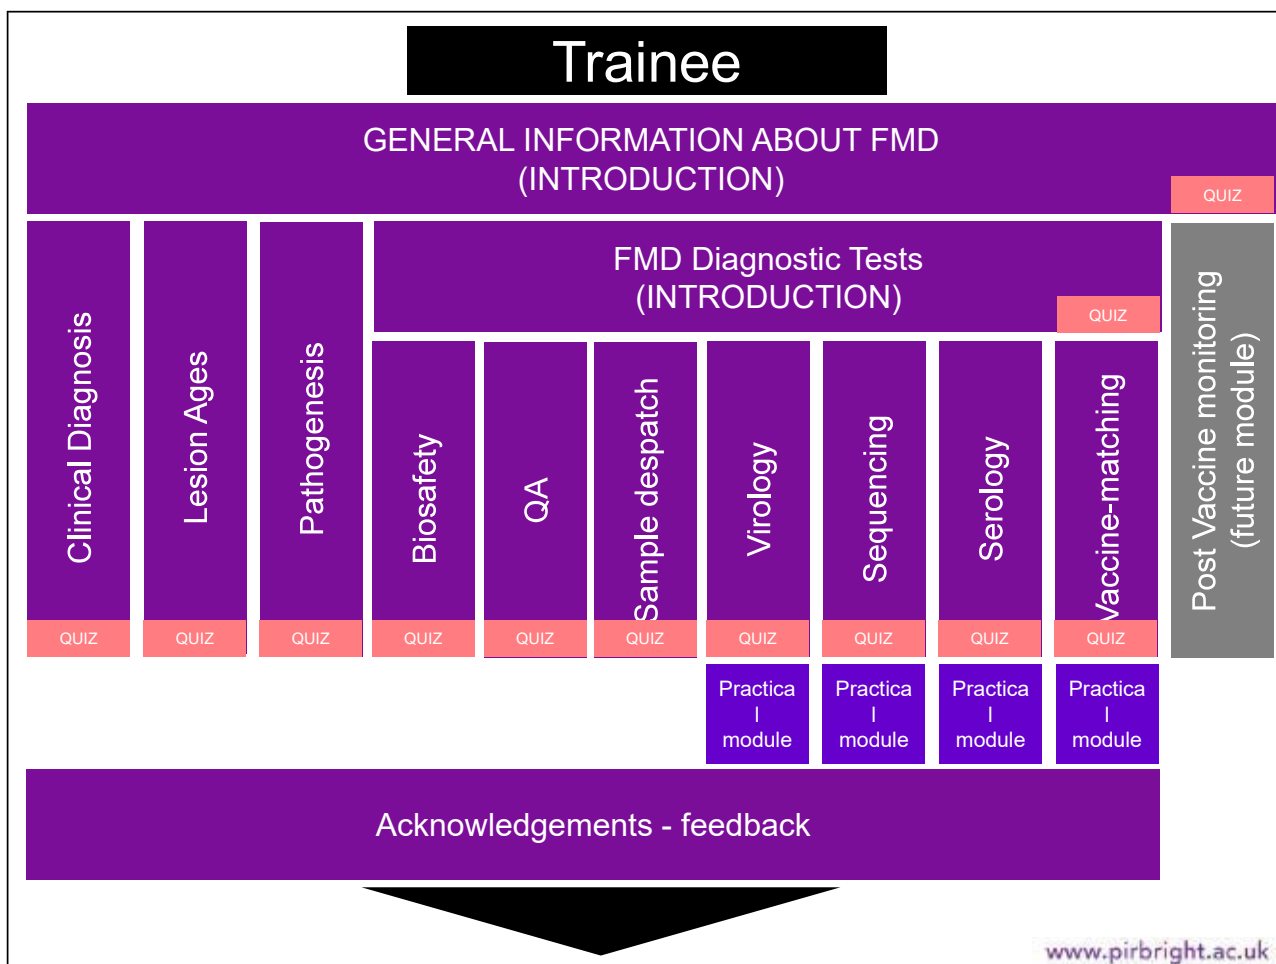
Trainee

GENERAL INFORMATION ABOUT FMD (INTRODUCTION)

QUIZ

Clinical Diagnosis

QUIZ

Lesion Ages

QUIZ

Pathogenesis

QUIZ

FMD Diagnostic Tests (INTRODUCTION)

QUIZ

Biosafety

QUIZ

QA

QUIZ

Sample despatch

QUIZ

Virology

QUIZ

Practical module

Sequencing

QUIZ

Practical module

Serology

QUIZ

Practical module

Vaccine-matching

QUIZ

Practical module

Post Vaccine monitoring (future module)

Acknowledgements - feedback

www.pirbright.ac.uk